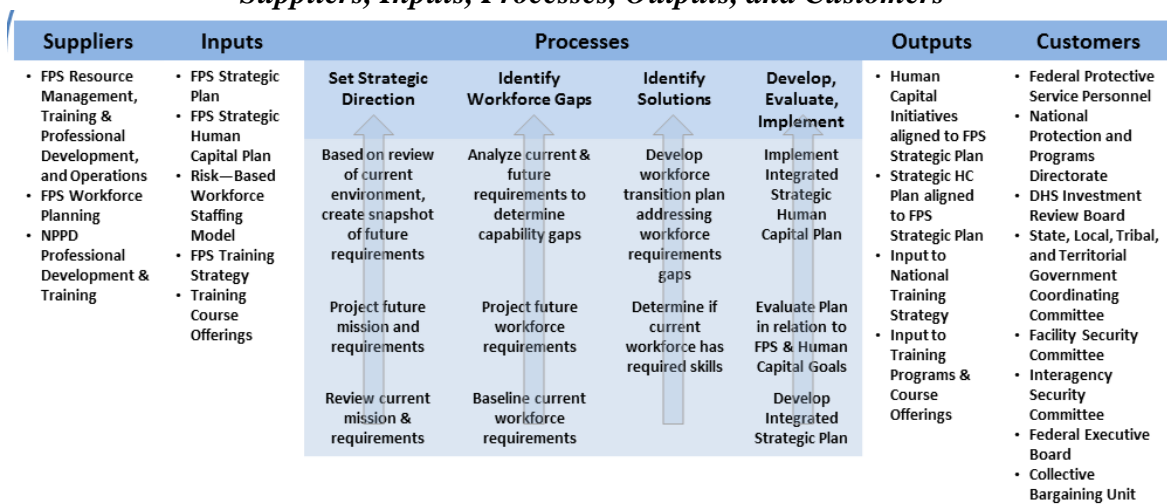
Suppliers, Inputs, Processes, Outputs, and Customers

| Suppliers | Inputs | Processes | | | | Outputs | Customers |
|---|---|---|---|---|---|---|---|
| • FPS Resource Management, Training & Professional Development, and Operations • FPS Workforce Planning • NPPD Professional Development & Training | • FPS Strategic Plan • FPS Strategic Human Capital Plan • Risk—Based Workforce Staffing Model • FPS Training Strategy • Training Course Offerings | **Set Strategic Direction** Based on review of current environment, create snapshot of future requirements / Project future mission and requirements / Review current mission & requirements | **Identify Workforce Gaps** Analyze current & future requirements to determine capability gaps / Project future workforce requirements / Baseline current workforce requirements | **Identify Solutions** Develop workforce transition plan addressing workforce requirements gaps / Determine if current workforce has required skills | **Develop, Evaluate, Implement** Implement Integrated Strategic Human Capital Plan / Evaluate Plan in relation to FPS & Human Capital Goals / Develop Integrated Strategic Plan | • Human Capital Initiatives aligned to FPS Strategic Plan • Strategic HC Plan aligned to FPS Strategic Plan • Input to National Training Strategy • Input to Training Programs & Course Offerings | • Federal Protective Service Personnel • National Protection and Programs Directorate • DHS Investment Review Board • State, Local, Tribal, and Territorial Government Coordinating Committee • Facility Security Committee • Interagency Security Committee • Federal Executive Board • Collective Bargaining Unit |